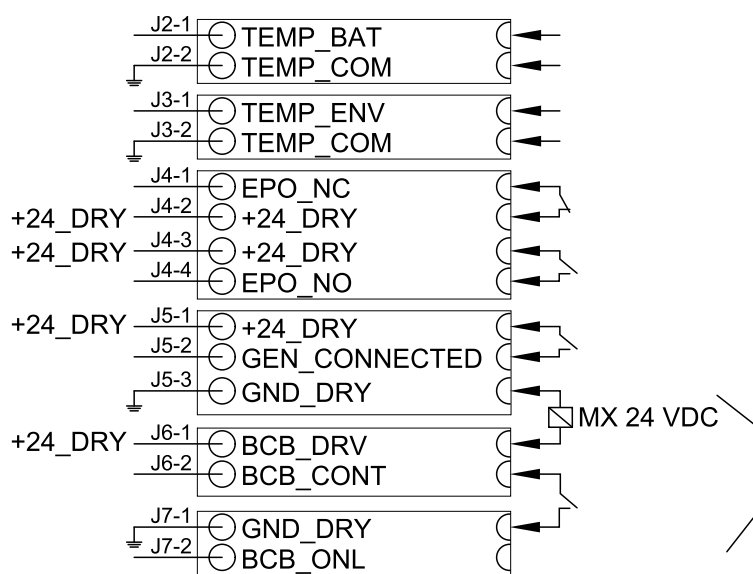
J2-1 TEMP_BAT
J2-2 TEMP_COM
J3-1 TEMP_ENV
J3-2 TEMP_COM
J4-1 EPO_NC
+24_DRY J4-2 +24_DRY
+24_DRY J4-3 +24_DRY
J4-4 EPO_NO
+24_DRY J5-1 +24_DRY
J5-2 GEN_CONNECTED
J5-3 GND_DRY
MX 24 VDC
+24_DRY J6-1 BCB_DRV
J6-2 BCB_CONT
J7-1 GND_DRY
J7-2 BCB_ONL